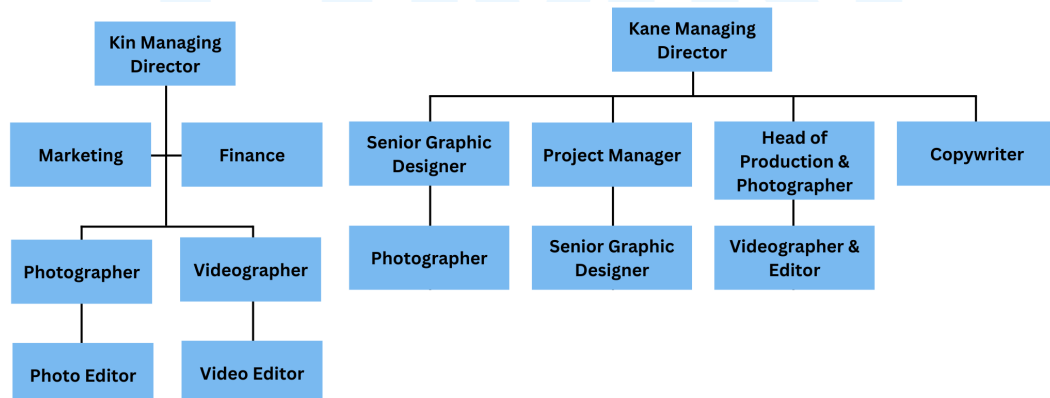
Kin Managing Director

Marketing

Finance

Photographer

Videographer

Photo Editor

Video Editor

Kane Managing Director

Senior Graphic Designer

Project Manager

Head of Production & Photographer

Copywriter

Photographer

Senior Graphic Designer

Videographer & Editor